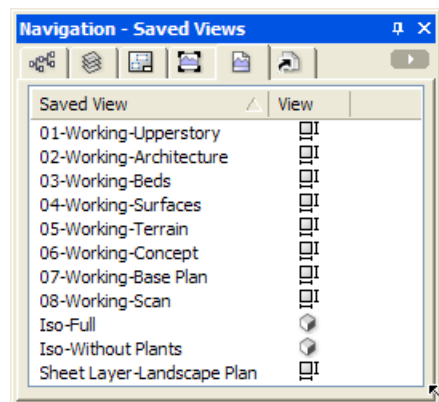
Navigation - Saved Views

| Saved View | View |
|---|---|
| 01-Working-Upperstory | |
| 02-Working-Architecture | |
| 03-Working-Beds | |
| 04-Working-Surfaces | |
| 05-Working-Terrain | |
| 06-Working-Concept | |
| 07-Working-Base Plan | |
| 08-Working-Scan | |
| Iso-Full | |
| Iso-Without Plants | |
| Sheet Layer-Landscape Plan | |